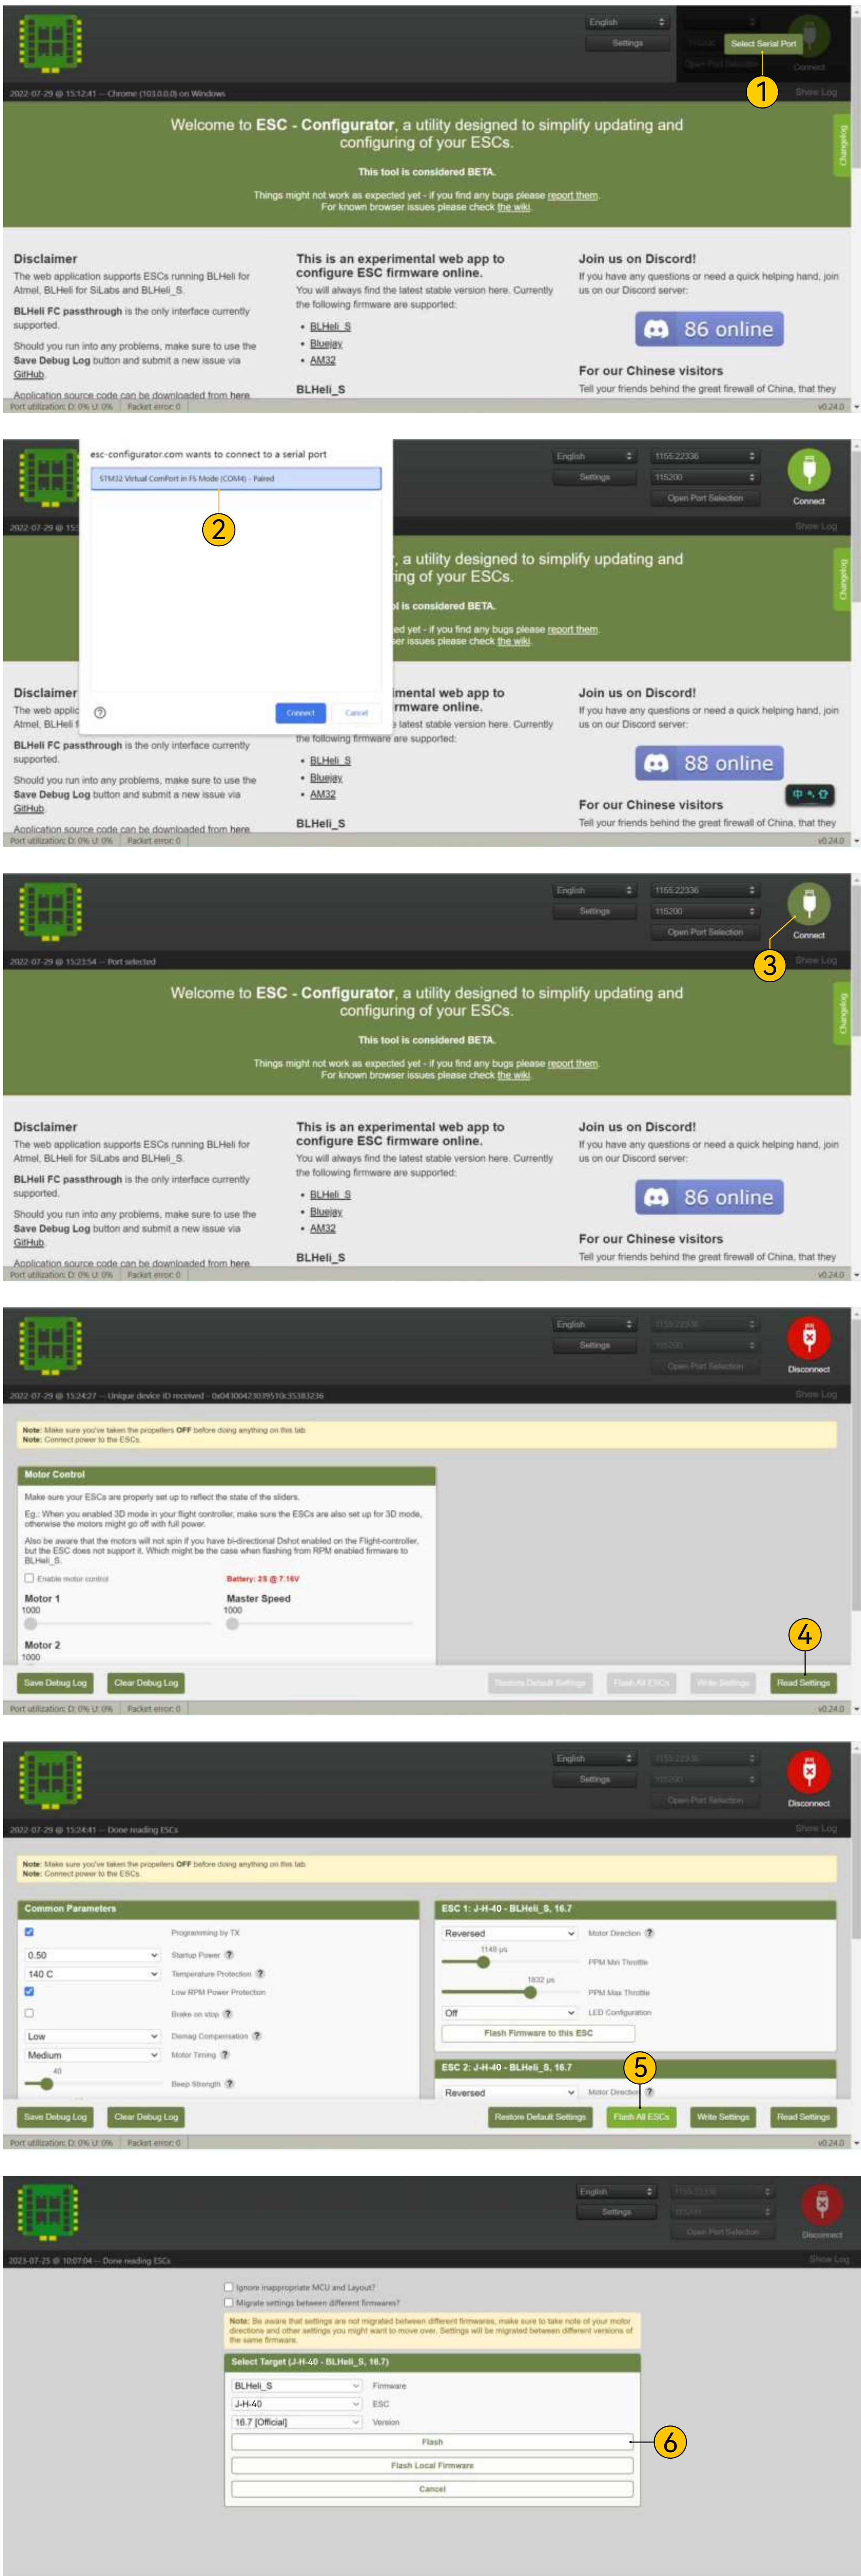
English
Settings
Select Serial Port
Open Port Selection
Connect
1
2022-07-29 @ 15:12:41 -- Chrome (103.0.0.0) on Windows
Show Log
Welcome to **ESC - Configurator**, a utility designed to simplify updating and configuring of your ESCs.
This tool is considered BETA.
Things might not work as expected yet - if you find any bugs please report them.
For known browser issues please check the wiki.
Changelog

Disclaimer
The web application supports ESCs running BLHeli for Atmel, BLHeli for SiLabs and BLHeli_S.
BLHeli FC passthrough is the only interface currently supported.
Should you run into any problems, make sure to use the Save Debug Log button and submit a new issue via GitHub.
Application source code can be downloaded from here

This is an experimental web app to configure ESC firmware online.
You will always find the latest stable version here. Currently the following firmware are supported:
• BLHeli_S
• Bluejay
• AM32
BLHeli_S

Join us on Discord!
If you have any questions or need a quick helping hand, join us on our Discord server:
86 online
For our Chinese visitors
Tell your friends behind the great firewall of China, that they

Port utilization: D: 0% U: 0% | Packet error: 0
v0.24.0

esc-configurator.com wants to connect to a serial port
STM32 Virtual ComPort in FS Mode (COM4) - Paired
2
Connect
Cancel
English
Settings
1155:22336
115200
Open Port Selection
Connect
2022-07-29 @ 15:
Show Log
, a utility designed to simplify updating and
ing of your ESCs.
is considered BETA.
ed yet - if you find any bugs please report them.
er issues please check the wiki.
Changelog
Disclaimer
The web applic
Atmel, BLHeli f
BLHeli FC passthrough is the only interface currently supported.
Should you run into any problems, make sure to use the Save Debug Log button and submit a new issue via GitHub.
Application source code can be downloaded from here
imental web app to
rmware online.
latest stable version here. Currently the following firmware are supported:
• BLHeli_S
• Bluejay
• AM32
BLHeli_S
Join us on Discord!
If you have any questions or need a quick helping hand, join us on our Discord server:
88 online
For our Chinese visitors
Tell your friends behind the great firewall of China, that they
Port utilization: D: 0% U: 0% | Packet error: 0
v0.24.0

English
Settings
1155:22336
115200
Open Port Selection
Connect
3
2022-07-29 @ 15:23:54 -- Port selected
Show Log
Welcome to **ESC - Configurator**, a utility designed to simplify updating and configuring of your ESCs.
This tool is considered BETA.
Things might not work as expected yet - if you find any bugs please report them.
For known browser issues please check the wiki.
Changelog
Disclaimer
The web application supports ESCs running BLHeli for Atmel, BLHeli for SiLabs and BLHeli_S.
BLHeli FC passthrough is the only interface currently supported.
Should you run into any problems, make sure to use the Save Debug Log button and submit a new issue via GitHub.
Application source code can be downloaded from here
This is an experimental web app to configure ESC firmware online.
You will always find the latest stable version here. Currently the following firmware are supported:
• BLHeli_S
• Bluejay
• AM32
BLHeli_S
Join us on Discord!
If you have any questions or need a quick helping hand, join us on our Discord server:
86 online
For our Chinese visitors
Tell your friends behind the great firewall of China, that they
Port utilization: D: 0% U: 0% | Packet error: 0
v0.24.0

English
Settings
1155:22336
115200
Open Port Selection
Disconnect
2022-07-29 @ 15:24:27 -- Unique device ID received - 0x04300423039510c35383236
Show Log
Note: Make sure you've taken the propellers OFF before doing anything on this tab.
Note: Connect power to the ESCs.
Motor Control
Make sure your ESCs are properly set up to reflect the state of the sliders.
E.g.: When you enabled 3D mode in your flight controller, make sure the ESCs are also set up for 3D mode, otherwise the motors might go off with full power.
Also be aware that the motors will not spin if you have bi-directional Dshot enabled on the Flight-controller, but the ESC does not support it. Which might be the case when flashing from RPM enabled firmware to BLHeli_S.
Enable motor control
Battery: 2S @ 7.16V
Motor 1
1000
Master Speed
1000
Motor 2
1000
4
Save Debug Log
Clear Debug Log
Restore Default Settings
Flash All ESCs
Write Settings
Read Settings
Port utilization: D: 0% U: 0% | Packet error: 0
v0.24.0

English
Settings
1155:22336
115200
Open Port Selection
Disconnect
2022-07-29 @ 15:24:41 -- Done reading ESCs
Show Log
Note: Make sure you've taken the propellers OFF before doing anything on this tab.
Note: Connect power to the ESCs.
Common Parameters
Programming by TX
0.50 Startup Power
140 C Temperature Protection
Low RPM Power Protection
Brake on stop
Low Demag Compensation
Medium Motor Timing
40
Beep Strength
ESC 1: J-H-40 - BLHeli_S, 16.7
Reversed Motor Direction
1148 µs
PPM Min Throttle
1832 µs
PPM Max Throttle
Off LED Configuration
Flash Firmware to this ESC
ESC 2: J-H-40 - BLHeli_S, 16.7
5
Reversed Motor Direction
Save Debug Log
Clear Debug Log
Restore Default Settings
Flash All ESCs
Write Settings
Read Settings
Port utilization: D: 0% U: 0% | Packet error: 0
v0.24.0

English
Settings
1155:22336
115200
Open Port Selection
Disconnect
2023-07-25 @ 10:07:04 -- Done reading ESCs
Show Log
Ignore inappropriate MCU and Layout?
Migrate settings between different firmwares?
Note: Be aware that settings are not migrated between different firmwares, make sure to take note of your motor directions and other settings you might want to move over. Settings will be migrated between different versions of the same firmware.
Select Target (J-H-40 - BLHeli_S, 16.7)
BLHeli_S Firmware
J-H-40 ESC
16.7 [Official] Version
Flash
6
Flash Local Firmware
Cancel